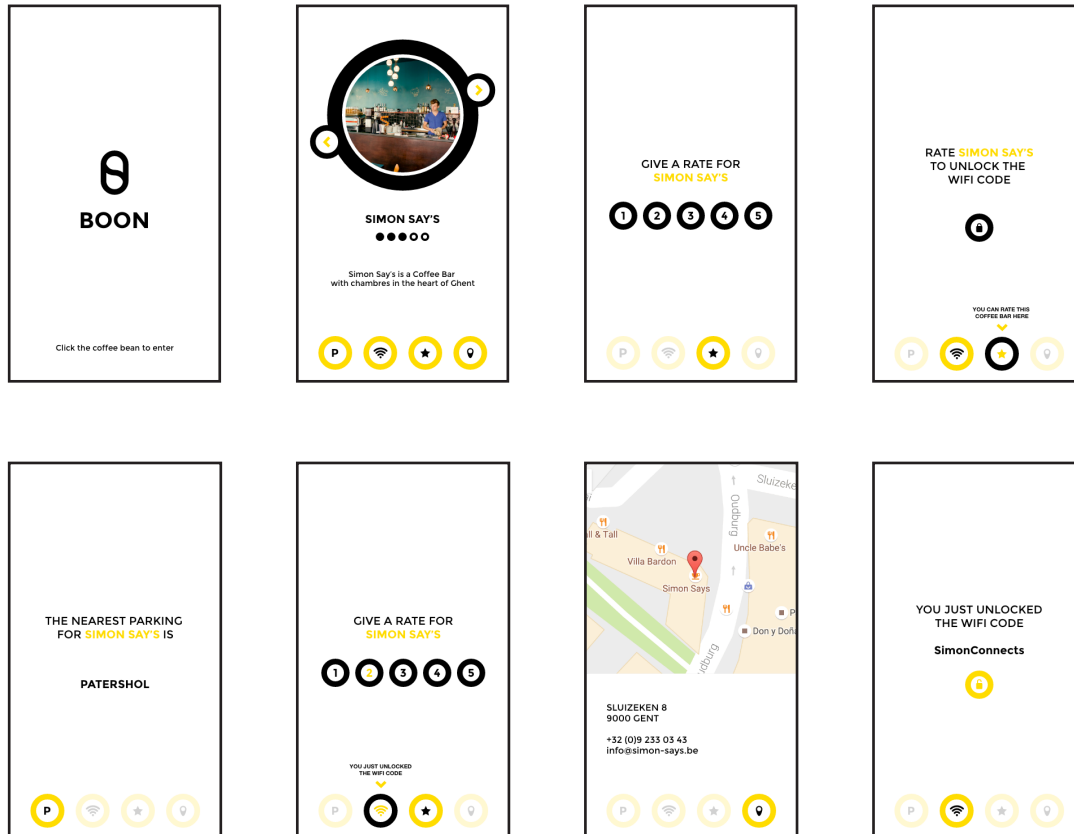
BOON

Click the coffee bean to enter

SIMON SAY'S

Simon Say's is a Coffee Bar with chambres in the heart of Ghent

P

GIVE A RATE FOR SIMON SAY'S

1 2 3 4 5

P

RATE SIMON SAY'S TO UNLOCK THE WIFI CODE

YOU CAN RATE THIS COFFEE BAR HERE

P

THE NEAREST PARKING FOR SIMON SAY'S IS

PATERSHOL

P

GIVE A RATE FOR SIMON SAY'S

1 2 3 4 5

YOU JUST UNLOCKED THE WIFI CODE

P

Sluizeke
Oudburg
ll & Tall
Villa Bardon
Uncle Babe's
Simon Says
Don y Doñ
P
dburg

SLUIZEKEN 8
9000 GENT

+32 (0)9 233 03 43
info@simon-says.be

P

YOU JUST UNLOCKED THE WIFI CODE

SimonConnects

P